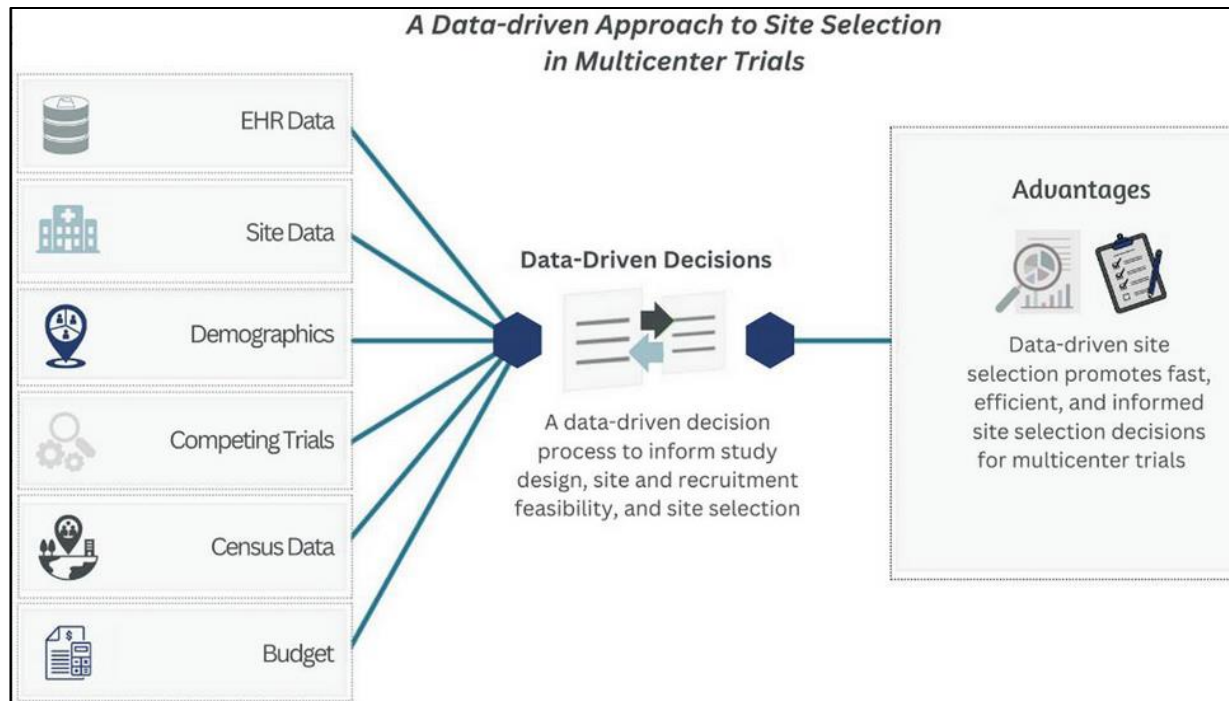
A Data-driven Approach to Site Selection in Multicenter Trials

EHR Data

Site Data

Demographics

Competing Trials

Census Data

Budget

Data-Driven Decisions

A data-driven decision process to inform study design, site and recruitment feasibility, and site selection

Advantages

Data-driven site selection promotes fast, efficient, and informed site selection decisions for multicenter trials